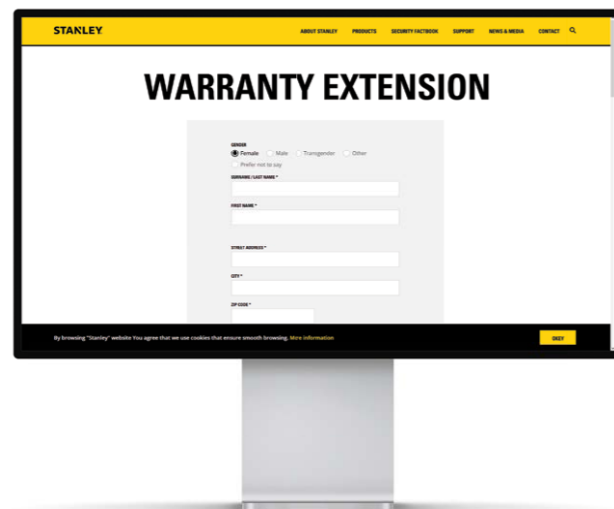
STANLEY

ABOUT STANLEY PRODUCTS SECURITY FACTBOOK SUPPORT NEWS & MEDIA CONTACT

WARRANTY EXTENSION

GENDER
Female Male Transgender Other
Prefer not to say

SURNAME / LAST NAME *

FIRST NAME *

STREET ADDRESS *

CITY *

ZIP CODE *

By browsing "Stanley" website You agree that we use cookies that ensure smooth browsing. More information

OKEY